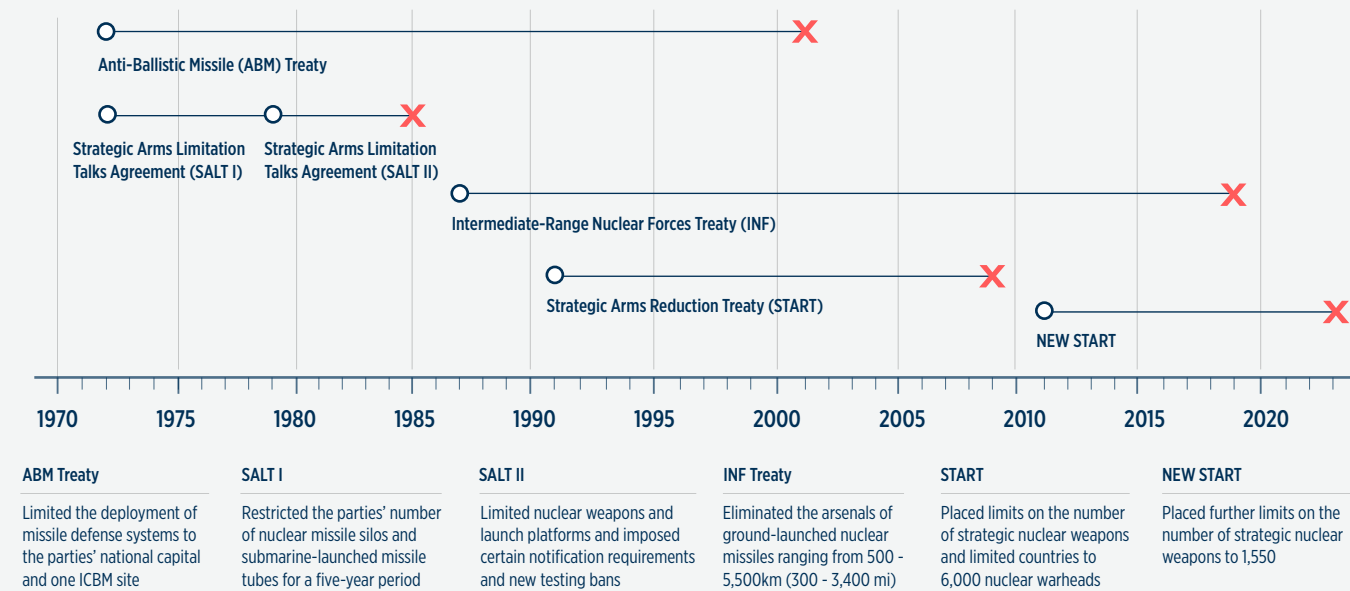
Anti-Ballistic Missile (ABM) Treaty

Strategic Arms Limitation Talks Agreement (SALT I)

Strategic Arms Limitation Talks Agreement (SALT II)

Intermediate-Range Nuclear Forces Treaty (INF)

Strategic Arms Reduction Treaty (START)

NEW START

1970 1975 1980 1985 1990 1995 2000 2005 2010 2015 2020

ABM Treaty

Limited the deployment of missile defense systems to the parties' national capital and one ICBM site

SALT I

Restricted the parties' number of nuclear missile silos and submarine-launched missile tubes for a five-year period

SALT II

Limited nuclear weapons and launch platforms and imposed certain notification requirements and new testing bans

INF Treaty

Eliminated the arsenals of ground-launched nuclear missiles ranging from 500 - 5,500km (300 - 3,400 mi)

START

Placed limits on the number of strategic nuclear weapons and limited countries to 6,000 nuclear warheads

NEW START

Placed further limits on the number of strategic nuclear weapons to 1,550